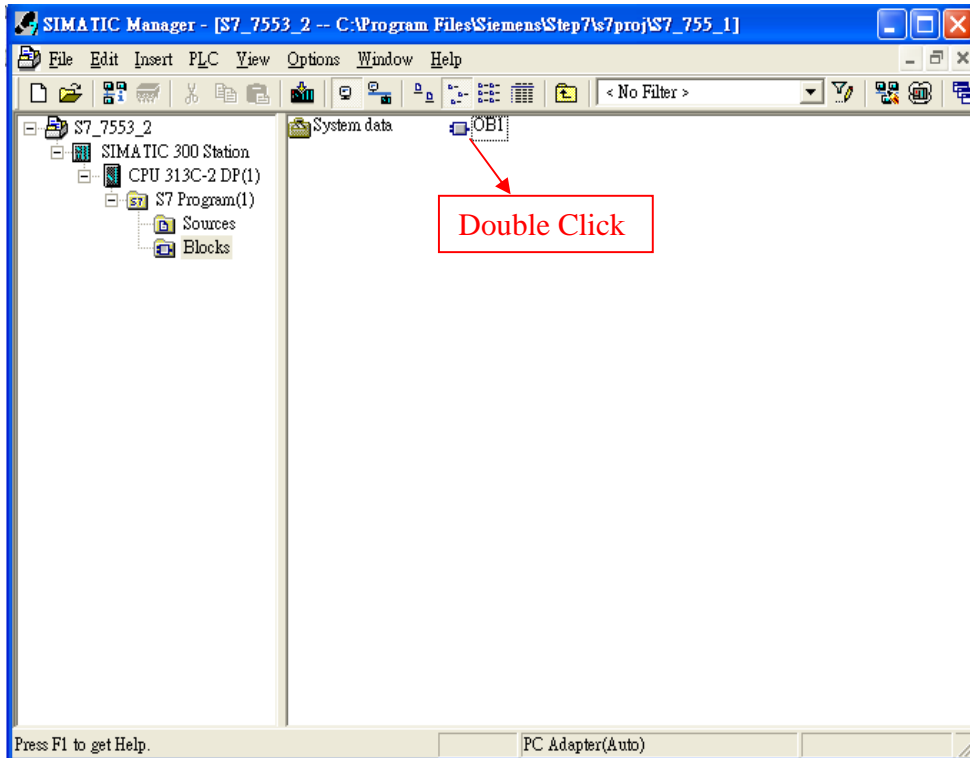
SIMATIC Manager - [S7_7553_2 -- C:\Program Files\Siemens\Step7\s7proj\S7_755_1]

File Edit Insert PLC View Options Window Help

< No Filter >

S7_7553_2
SIMATIC 300 Station
CPU 313C-2 DP(1)
S7 Program(1)
Sources
Blocks

System data
OB1

Double Click

Press F1 to get Help.
PC Adapter(Auto)